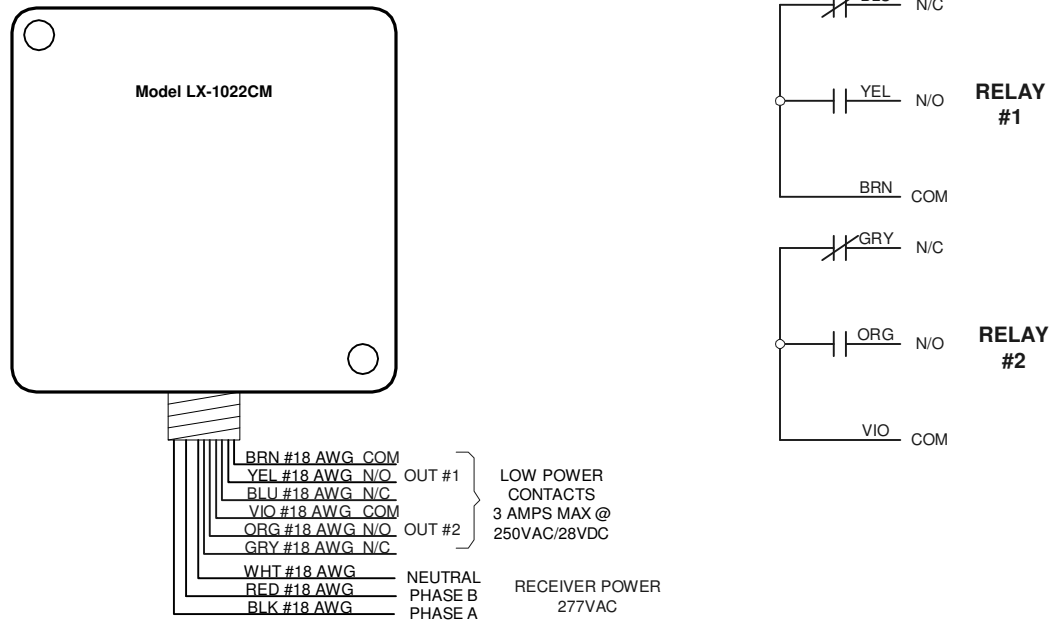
Model LX-1022CM

BRN #18 AWG COM
YEL #18 AWG N/O OUT #1
BLU #18 AWG N/C
VIO #18 AWG COM
ORG #18 AWG N/O OUT #2
GRY #18 AWG N/C

LOW POWER CONTACTS 3 AMPS MAX @ 250VAC/28VDC

WHT #18 AWG NEUTRAL
RED #18 AWG PHASE B
BLK #18 AWG PHASE A

RECEIVER POWER 277VAC

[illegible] N/C
YEL N/O
BRN COM
RELAY #1

GRY N/C
ORG N/O
VIO COM
RELAY #2